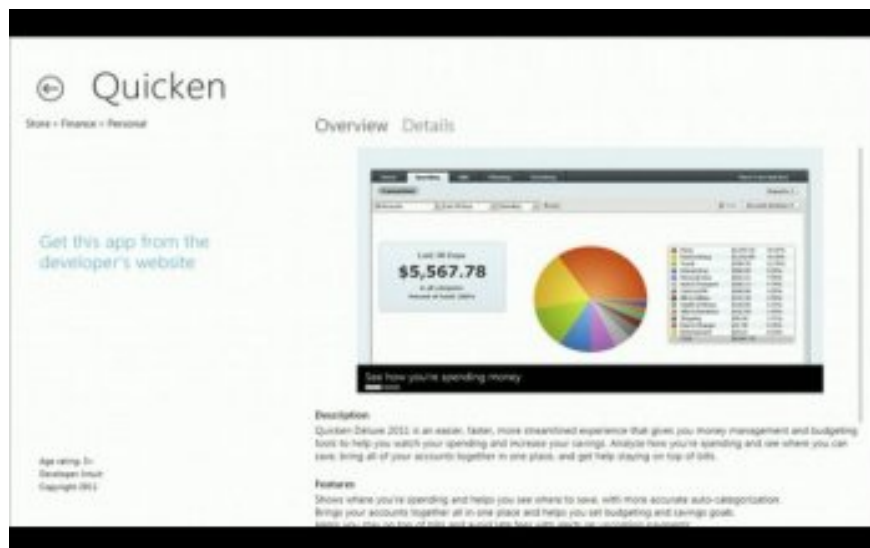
Quicken

Store › Finance › Personal

Overview Details

Get this app from the developer's website

Last 30 Days
$5,567.78

See how you're spending money

Description
Quicken Deluxe 2011 is an easier, faster, more streamlined experience that gives you money management and budgeting tools to help you watch your spending and increase your savings. Analyze how you're spending and see where you can save, bring all of your accounts together in one place, and get help staying on top of bills.

Features
Shows where you're spending and helps you see where to save, with more accurate auto-categorization
Brings your accounts together all in one place and helps you set budgeting and savings goals
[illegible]

Age rating: 3+
Developer: Intuit
Copyright 2011